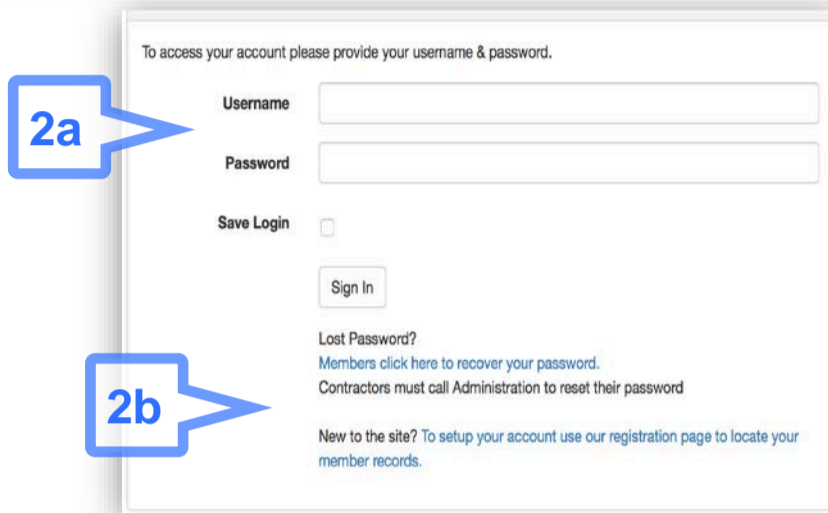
To access your account please provide your username & password.

2a

Username

Password

Save Login

Sign In

Lost Password?

Members click here to recover your password.

Contractors must call Administration to reset their password

2b

New to the site? To setup your account use our registration page to locate your member records.